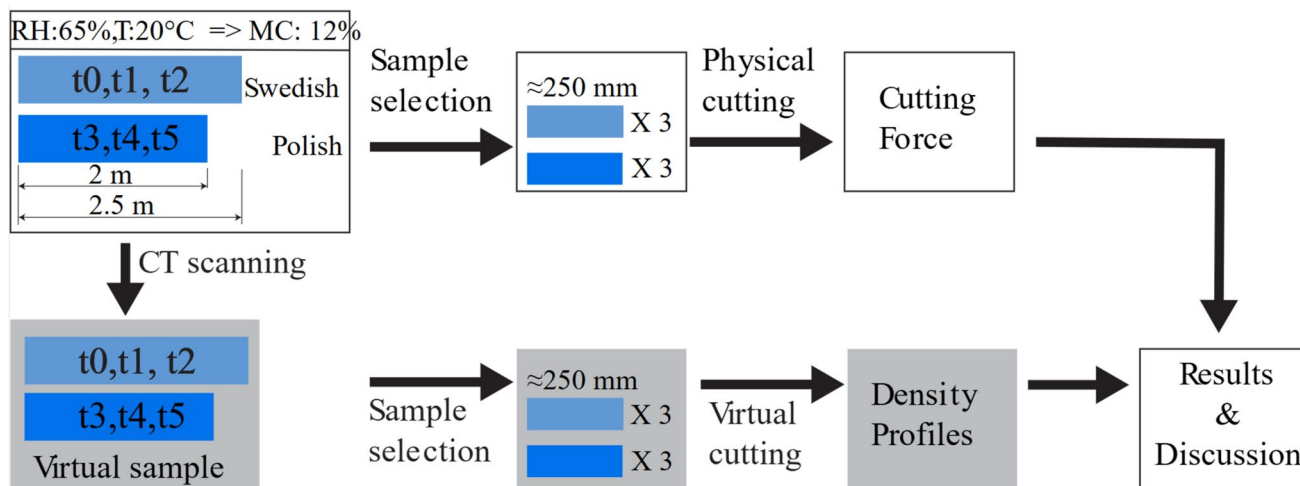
RH:65%,T:20°C => MC: 12%

t0,t1, t2 Swedish

t3,t4,t5 Polish

2 m

2.5 m

Sample selection

≈250 mm

X 3

X 3

Physical cutting

Cutting Force

CT scanning

t0,t1, t2

t3,t4,t5

Virtual sample

Sample selection

≈250 mm

X 3

X 3

Virtual cutting

Density Profiles

Results & Discussion